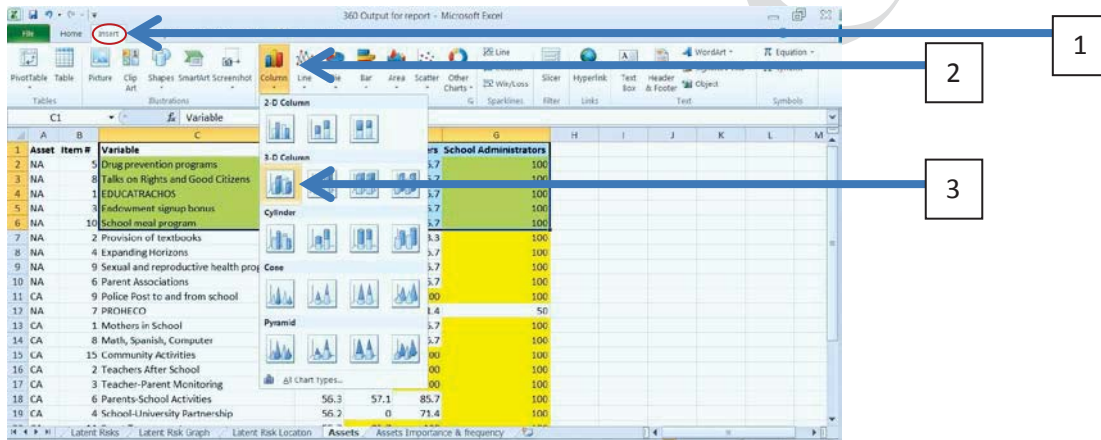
360 Output for report - Microsoft Excel

File Home Insert

PivotTable Table Picture Clip Art Shapes SmartArt Screenshot Column Line Pie Bar Area Scatter Other Charts Line Column Win/Loss Slicer Hyperlink Text Box Header & Footer WordArt Object Equation

Tables Illustrations Sparklines Filter Links Text Symbols

C1 $f_x$ Variable

2-D Column

3-D Column

Cylinder

Cone

Pyramid

All Chart Types...

| | A | B | C | | | G | H | I | J | K | L | M |
|---|---|---|---|---|---|---|---|---|---|---|---|---|
| 1 | Asset | Item # | Variable | | rs | School Administrators | | | | | | |
| 2 | NA | 5 | Drug prevention programs | | 5.7 | 100 | | | | | | |
| 3 | NA | 8 | Talks on Rights and Good Citizens | | 5.7 | 100 | | | | | | |
| 4 | NA | 1 | EDUCATRACHOS | | 5.7 | 100 | | | | | | |
| 5 | NA | 3 | Endowment signup bonus | | 5.7 | 100 | | | | | | |
| 6 | NA | 10 | School meal program | | 5.7 | 100 | | | | | | |
| 7 | NA | 2 | Provision of textbooks | | 3.3 | 100 | | | | | | |
| 8 | NA | 4 | Expanding Horizons | | 5.7 | 100 | | | | | | |
| 9 | NA | 9 | Sexual and reproductive health prog | | 5.7 | 100 | | | | | | |
| 10 | NA | 6 | Parent Associations | | 5.7 | 100 | | | | | | |
| 11 | CA | 9 | Police Post to and from school | | 00 | 100 | | | | | | |
| 12 | NA | 7 | PROHECO | | 1.4 | 50 | | | | | | |
| 13 | CA | 1 | Mothers in School | | 5.7 | 100 | | | | | | |
| 14 | CA | 8 | Math, Spanish, Computer | | 5.7 | 100 | | | | | | |
| 15 | CA | 15 | Community Activities | | 00 | 100 | | | | | | |
| 16 | CA | 2 | Teachers After School | | 00 | 100 | | | | | | |
| 17 | CA | 3 | Teacher-Parent Monitoring | | 00 | 100 | | | | | | |
| 18 | CA | 6 | Parents-School Activities | 56.3 | 57.1 | 85.7 | | | | | | |
| 19 | CA | 4 | School-University Partnership | 56.2 | 0 | 71.4 | | | | | | |

Latent Risks | Latent Risk Graph | Latent Risk Location | Assets | Assets Importance & frequency

1

2

3